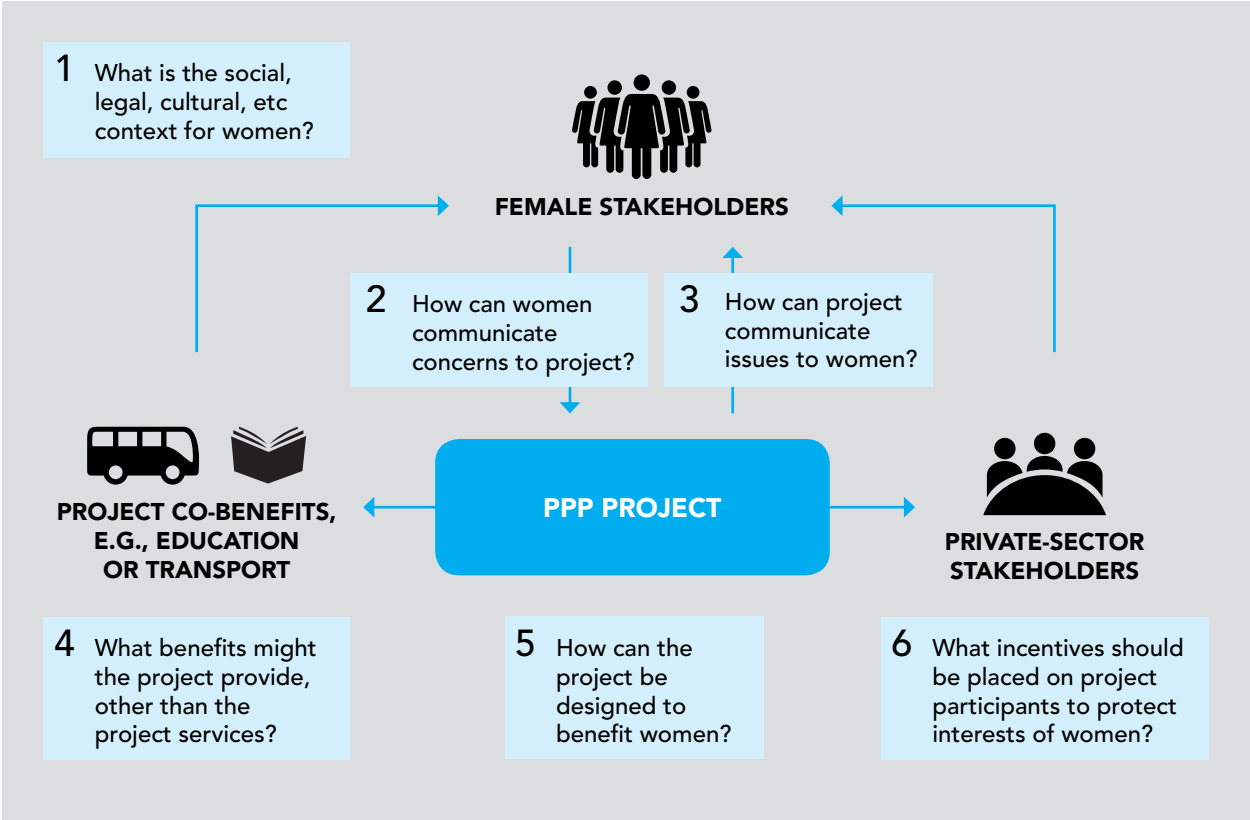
1 What is the social, legal, cultural, etc context for women?

FEMALE STAKEHOLDERS

2 How can women communicate concerns to project?

3 How can project communicate issues to women?

PROJECT CO-BENEFITS, E.G., EDUCATION OR TRANSPORT

PPP PROJECT

PRIVATE-SECTOR STAKEHOLDERS

4 What benefits might the project provide, other than the project services?

5 How can the project be designed to benefit women?

6 What incentives should be placed on project participants to protect interests of women?